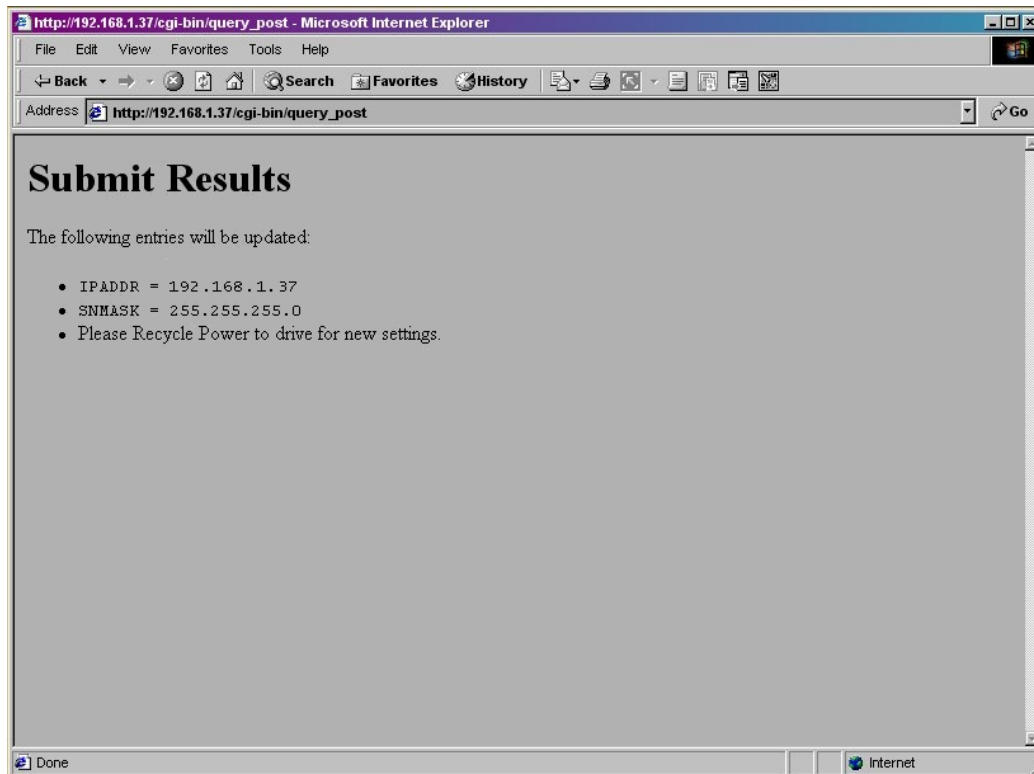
http://192.168.1.37/cgi-bin/query_post - Microsoft Internet Explorer

File Edit View Favorites Tools Help

Back Search Favorites History

Address http://192.168.1.37/cgi-bin/query_post Go

# Submit Results

The following entries will be updated:

- IPADDR = 192.168.1.37
- SNMASK = 255.255.255.0
- Please Recycle Power to drive for new settings.

Done Internet